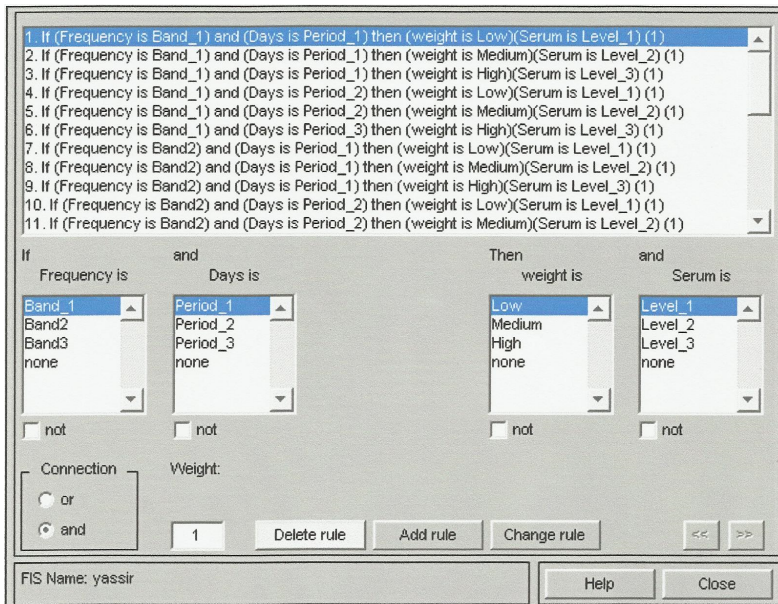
1. If (Frequency is Band_1) and (Days is Period_1) then (weight is Low)(Serum is Level_1) (1)
2. If (Frequency is Band_1) and (Days is Period_1) then (weight is Medium)(Serum is Level_2) (1)
3. If (Frequency is Band_1) and (Days is Period_1) then (weight is High)(Serum is Level_3) (1)
4. If (Frequency is Band_1) and (Days is Period_2) then (weight is Low)(Serum is Level_1) (1)
5. If (Frequency is Band_1) and (Days is Period_2) then (weight is Medium)(Serum is Level_2) (1)
6. If (Frequency is Band_1) and (Days is Period_3) then (weight is High)(Serum is Level_3) (1)
7. If (Frequency is Band2) and (Days is Period_1) then (weight is Low)(Serum is Level_1) (1)
8. If (Frequency is Band2) and (Days is Period_1) then (weight is Medium)(Serum is Level_2) (1)
9. If (Frequency is Band2) and (Days is Period_1) then (weight is High)(Serum is Level_3) (1)
10. If (Frequency is Band2) and (Days is Period_2) then (weight is Low)(Serum is Level_1) (1)
11. If (Frequency is Band2) and (Days is Period_2) then (weight is Medium)(Serum is Level_2) (1)

If
Frequency is
Band_1
Band2
Band3
none
not

and
Days is
Period_1
Period_2
Period_3
none
not

Then
weight is
Low
Medium
High
none
not

and
Serum is
Level_1
Level_2
Level_3
none
not

Connection
or
and

Weight:
1
Delete rule
Add rule
Change rule
<<
>>

FIS Name: yassir
Help
Close